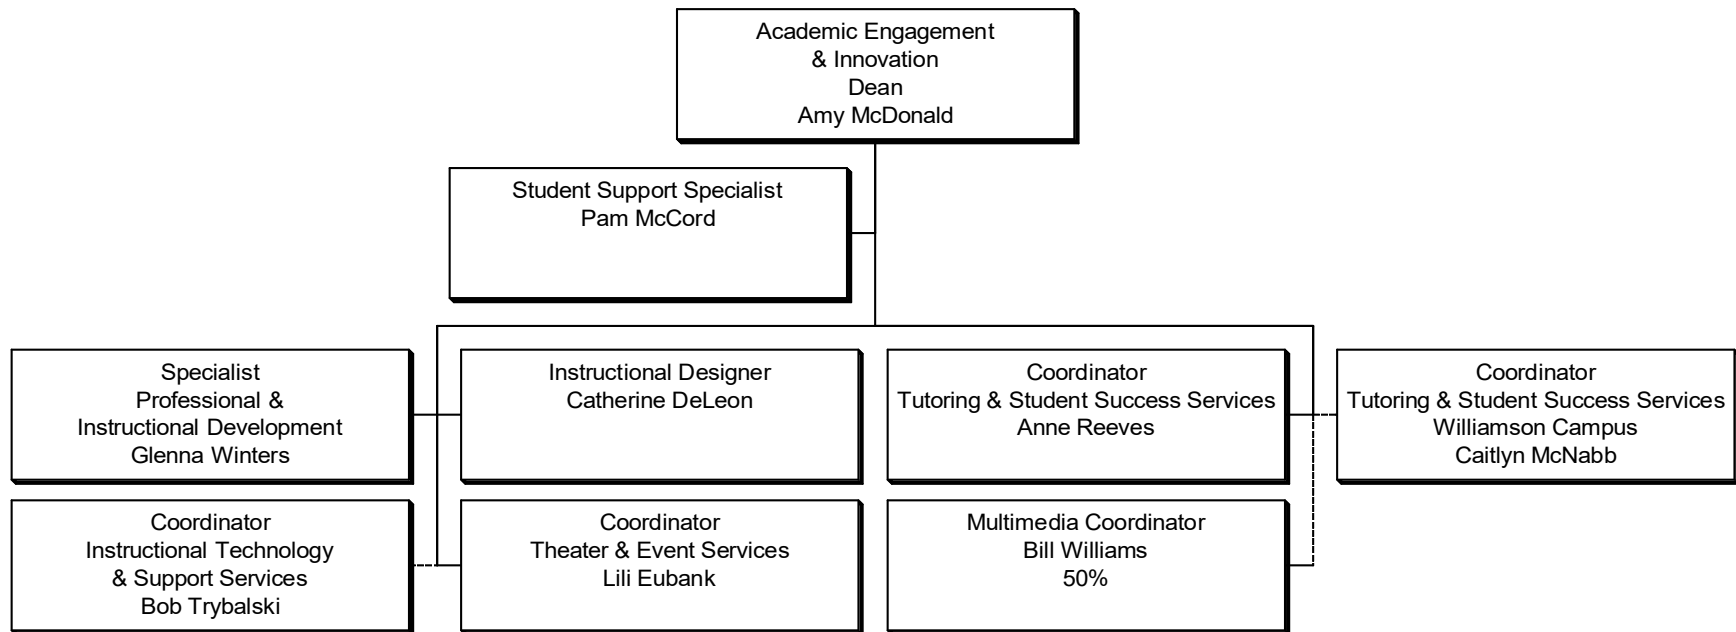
Academic Engagement
& Innovation
Dean
Amy McDonald

Student Support Specialist
Pam McCord

Specialist
Professional &
Instructional Development
Glenna Winters

Instructional Designer
Catherine DeLeon

Coordinator
Tutoring & Student Success Services
Anne Reeves

Coordinator
Tutoring & Student Success Services
Williamson Campus
Caitlyn McNabb

Coordinator
Instructional Technology
& Support Services
Bob Trybalski

Coordinator
Theater & Event Services
Lili Eubank

Multimedia Coordinator
Bill Williams
50%